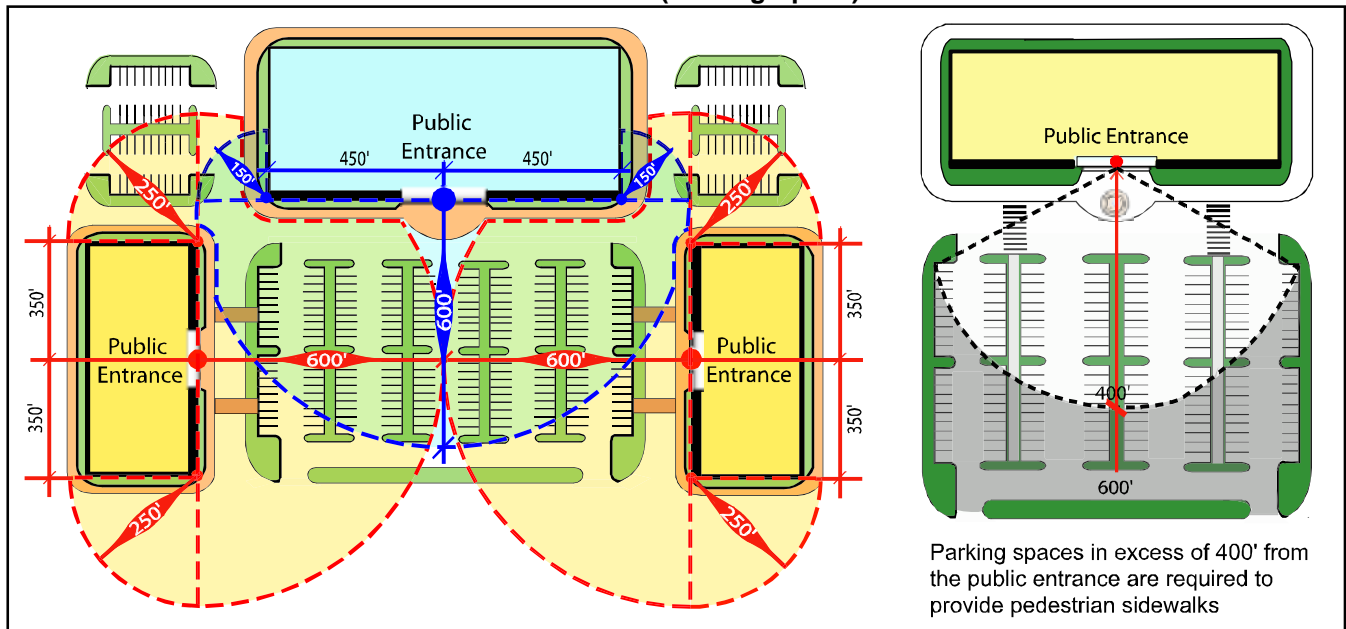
(Parking Spaces)

Public Entrance
450'
450'
150'
150'
250'
250'
250'
250'
350'
350'
350'
350'
Public Entrance
Public Entrance
600'
600'
600'

Public Entrance
400'
600'

Parking spaces in excess of 400' from the public entrance are required to provide pedestrian sidewalks